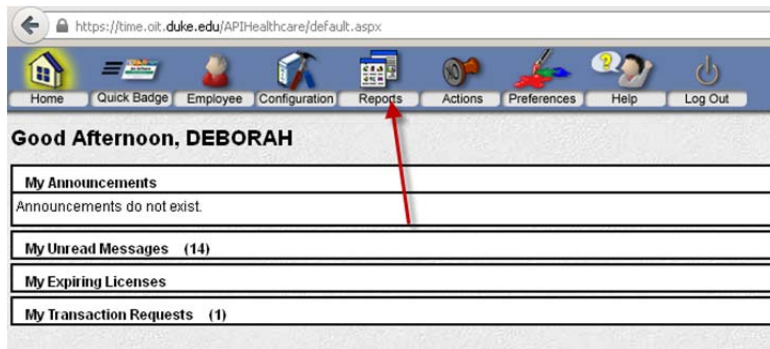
https://time.oit.duke.edu/APIHealthcare/default.aspx

Home Quick Badge Employee Configuration Reports Actions Preferences Help Log Out

Good Afternoon, DEBORAH

My Announcements

Announcements do not exist.

My Unread Messages (14)

My Expiring Licenses

My Transaction Requests (1)